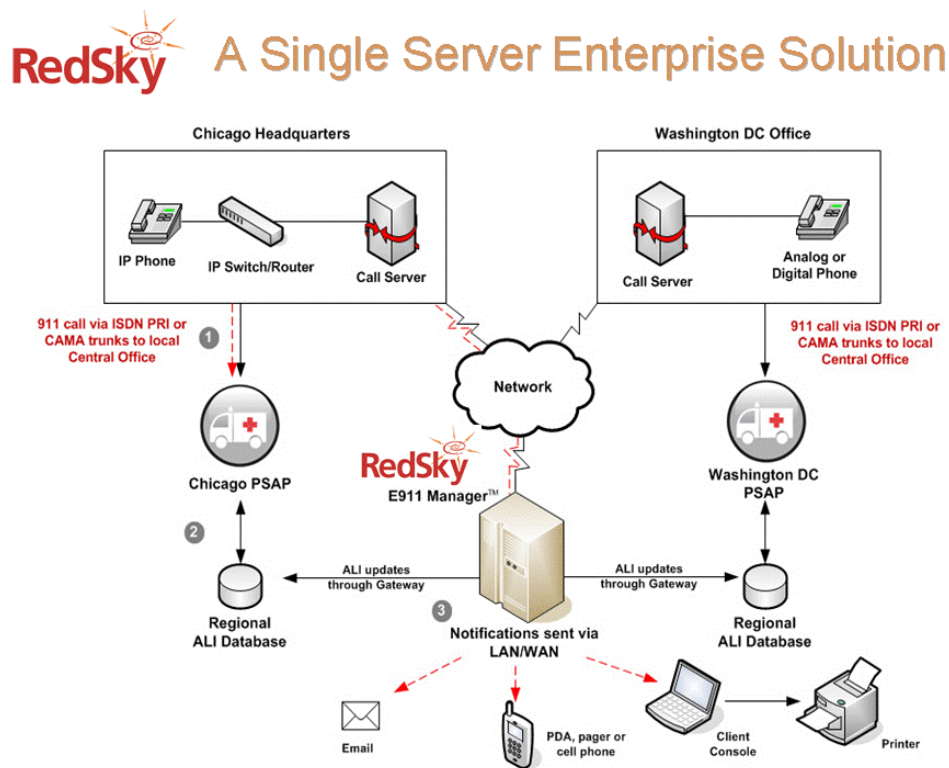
RedSky A Single Server Enterprise Solution

Chicago Headquarters

IP Phone

IP Switch/Router

Call Server

Washington DC Office

Call Server

Analog or Digital Phone

911 call via ISDN PRI or CAMA trunks to local Central Office

1

Network

911 call via ISDN PRI or CAMA trunks to local Central Office

Chicago PSAP

RedSky E911 Manager™

Washington DC PSAP

2

ALI updates through Gateway

ALI updates through Gateway

Regional ALI Database

3

Notifications sent via LAN/WAN

Regional ALI Database

Email

PDA, pager or cell phone

Client Console

Printer